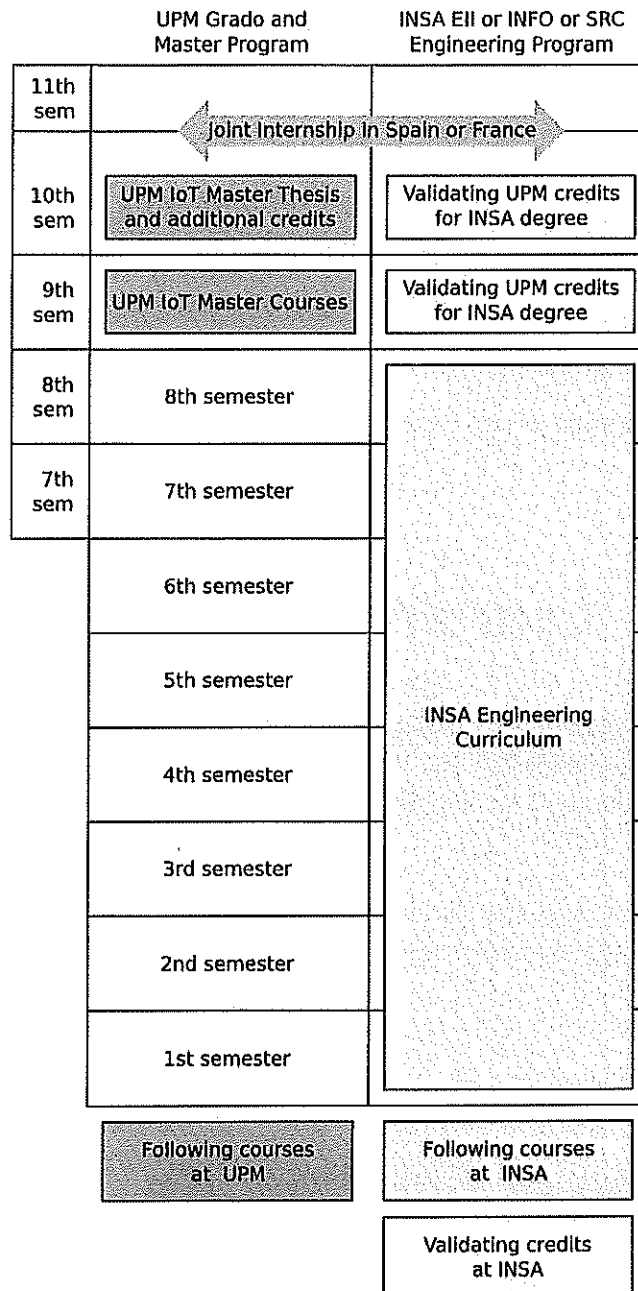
UPM Grado and Master Program

INSA EII or INFO or SRC Engineering Program

11th sem

Joint Internship in Spain or France

10th sem

UPM IoT Master Thesis and additional credits

Validating UPM credits for INSA degree

9th sem

UPM IoT Master Courses

Validating UPM credits for INSA degree

8th sem

8th semester

7th sem

7th semester

6th semester

5th semester

4th semester

3rd semester

2nd semester

1st semester

INSA Engineering Curriculum

Following courses at UPM

Following courses at INSA

Validating credits at INSA